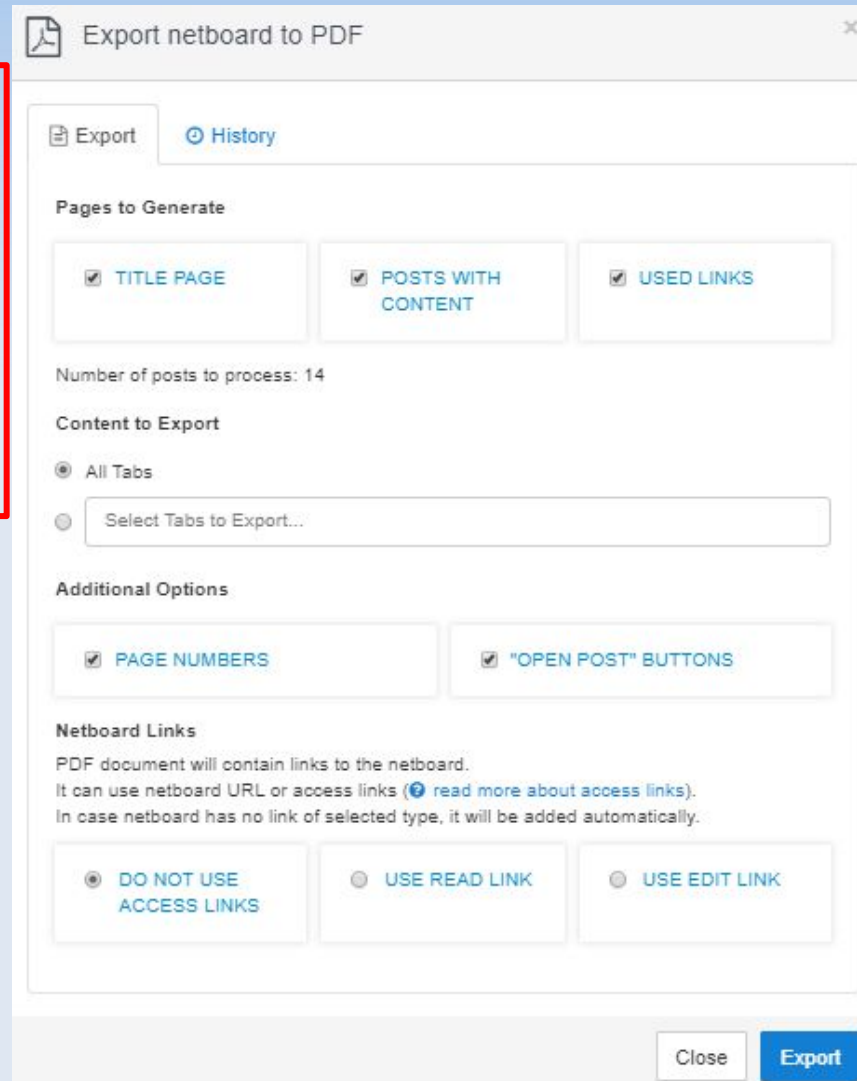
Export netboard to PDF

Export History

Pages to Generate

TITLE PAGE

POSTS WITH CONTENT

USED LINKS

Number of posts to process: 14

Content to Export

All Tabs

Select Tabs to Export...

Additional Options

PAGE NUMBERS

"OPEN POST" BUTTONS

Netboard Links

PDF document will contain links to the netboard.
It can use netboard URL or access links (read more about access links).
In case netboard has no link of selected type, it will be added automatically.

DO NOT USE ACCESS LINKS

USE READ LINK

USE EDIT LINK

Close

Export